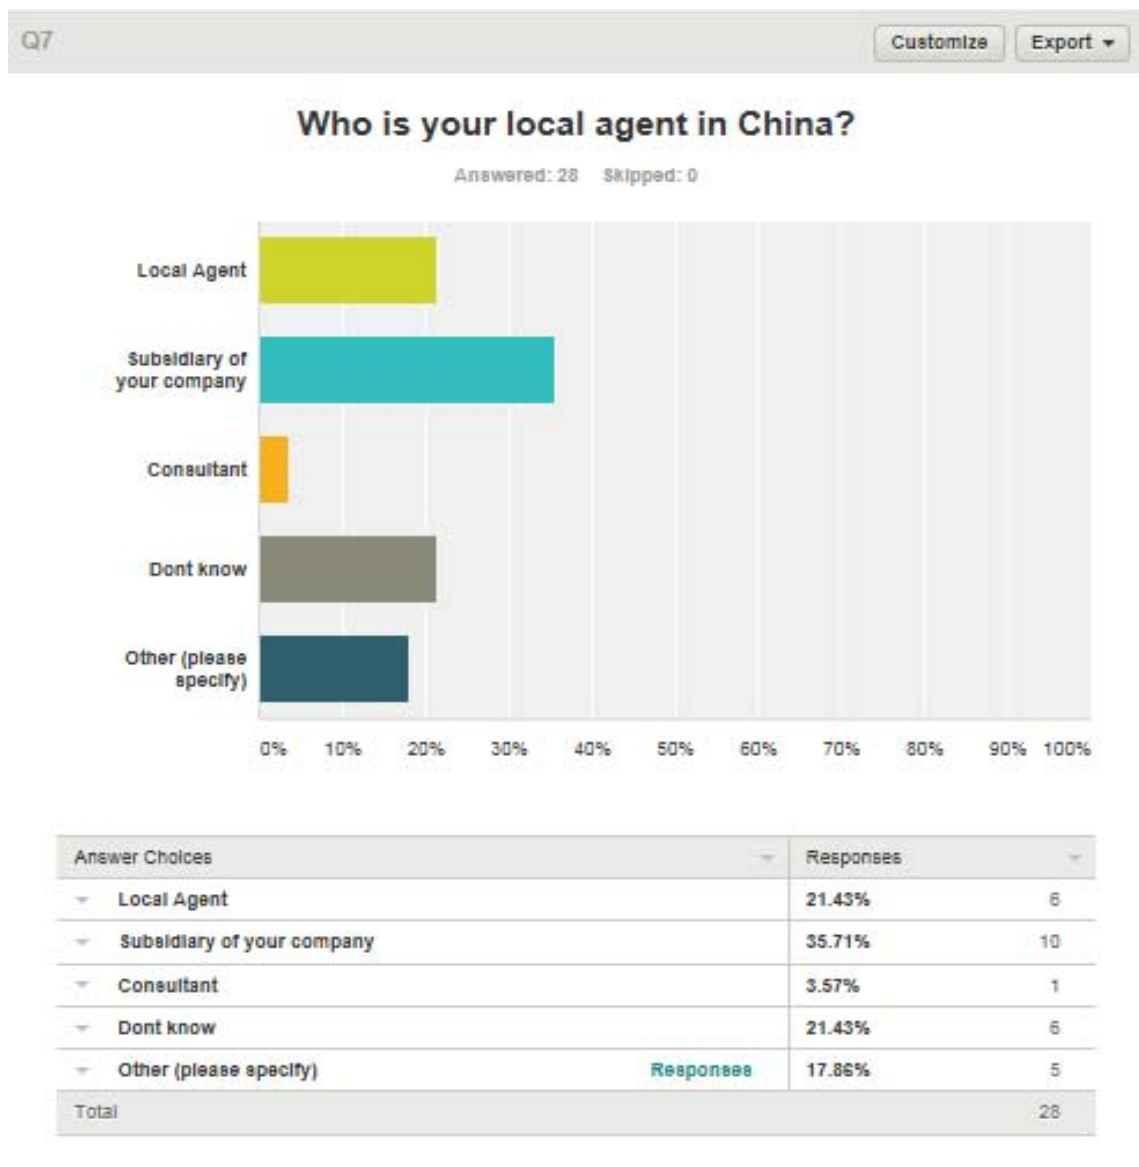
Q7

Customize Export ▾

Who is your local agent in China?

Answered: 28 Skipped: 0

Local Agent

Subsidiary of your company

Consultant

Dont know

Other (please specify)

0% 10% 20% 30% 40% 50% 60% 70% 80% 90% 100%

| Answer Choices | | Responses | |
|---|---|---|---|
| Local Agent | | 21.43% | 6 |
| Subsidiary of your company | | 35.71% | 10 |
| Consultant | | 3.57% | 1 |
| Dont know | | 21.43% | 6 |
| Other (please specify) | Responses | 17.86% | 5 |
| Total | | | 28 |